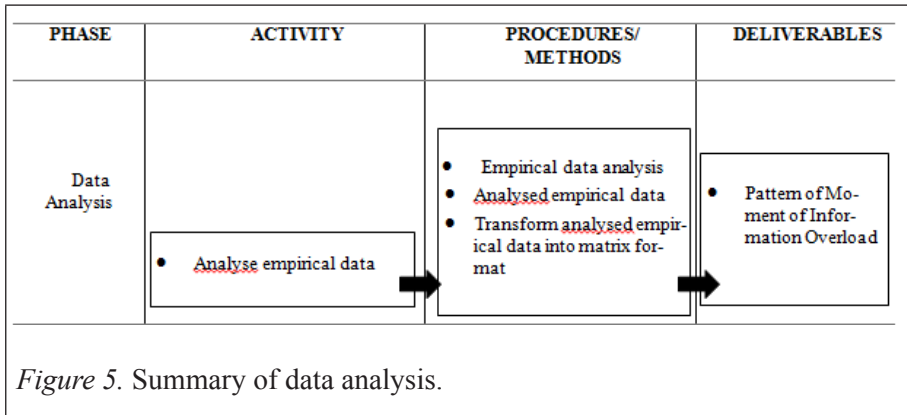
| PHASE | ACTIVITY | PROCEDURES/ METHODS | DELIVERABLES |
|---|---|---|---|
| Data Analysis | • Analyse empirical data | • Empirical data analysis<br>• Analysed empirical data<br>• Transform analysed empirical data into matrix format | • Pattern of Moment of Information Overload |

*Figure 5.* Summary of data analysis.